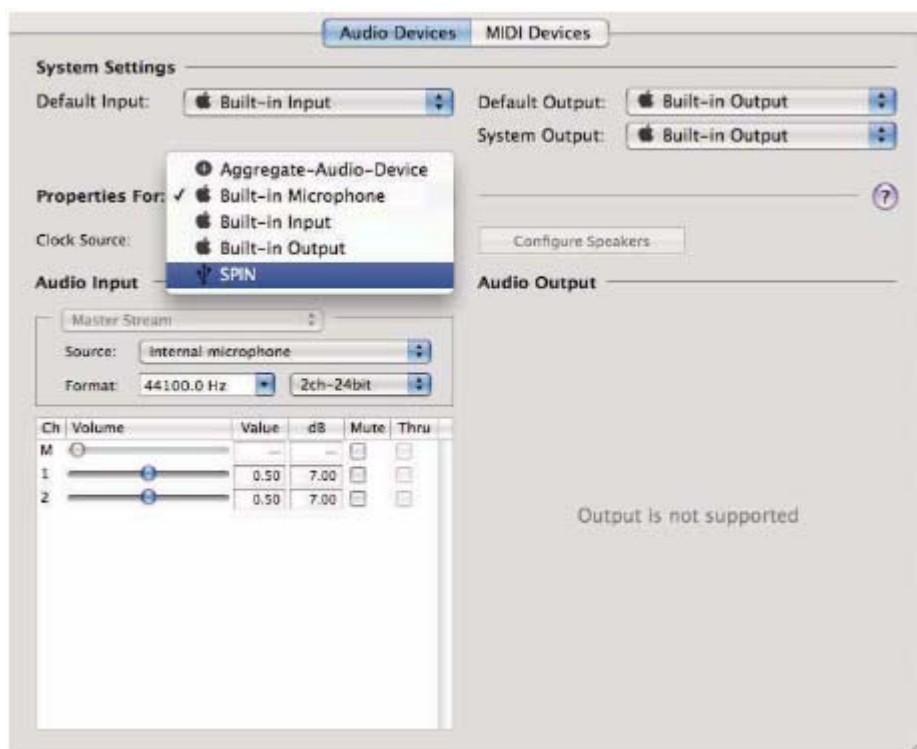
Audio Devices MIDI Devices

System Settings

Default Input: Built-in Input

Default Output: Built-in Output

System Output: Built-in Output

Properties For: ✓ Built-in Microphone

Aggregate-Audio-Device
Built-in Input
Built-in Output
SPIN

?

Clock Source:

Configure Speakers

Audio Input

Audio Output

Master Stream

Source: Internal microphone

Format: 44100.0 Hz 2ch-24bit

| Ch | Volume | Value | dB | Mute | Thru |
|---|---|---|---|---|---|
| M | | -- | -- | | |
| 1 | | 0.50 | 7.00 | | |
| 2 | | 0.50 | 7.00 | | |

Output is not supported